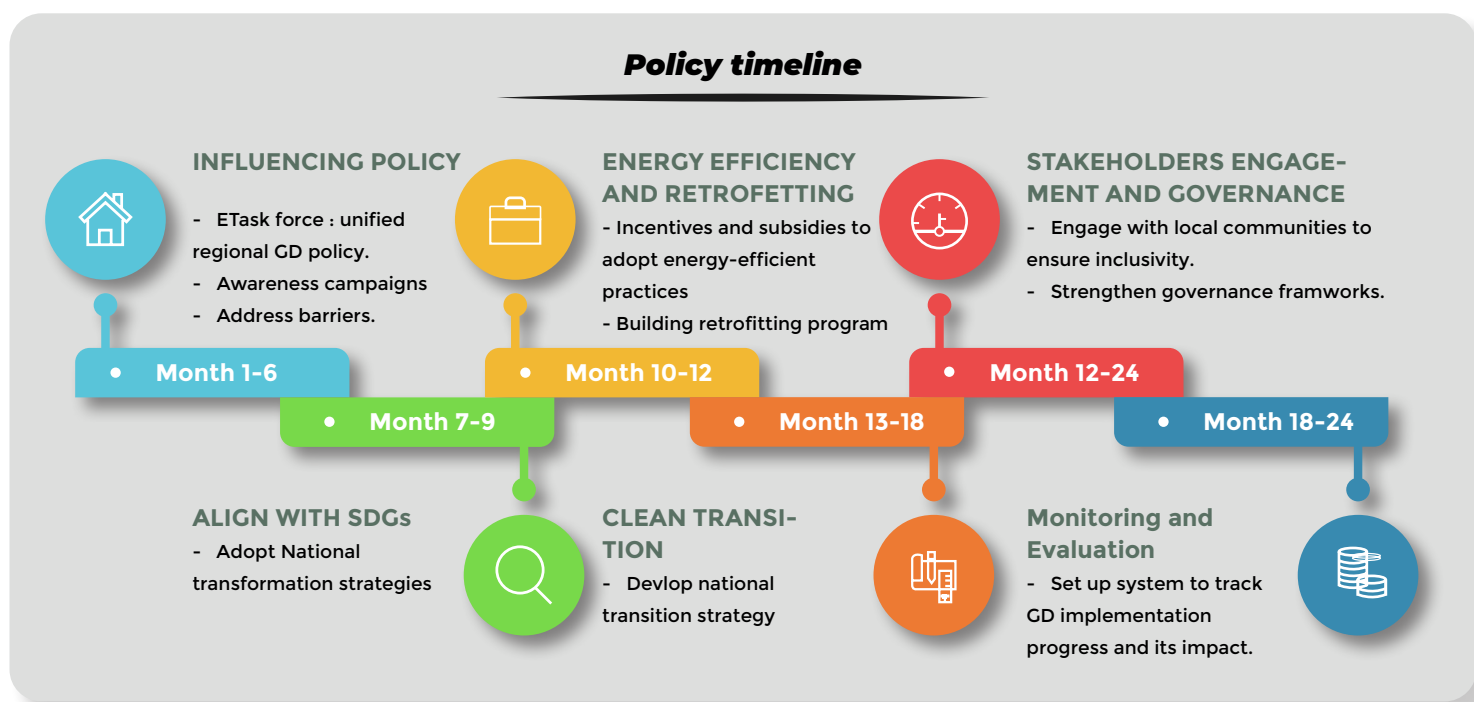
Policy timeline

INFLUENCING POLICY

- ETask force : unified regional GD policy.
- Awareness campaigns
- Address barriers.

ENERGY EFFICIENCY AND RETROFETTING

- Incentives and subsidies to adopt energy-efficient practices
- Building retrofitting program

STAKEHOLDERS ENGAGEMENT AND GOVERNANCE

- Engage with local communities to ensure inclusivity.
- Strengthen governance framworks.

Month 1-6

Month 7-9

Month 10-12

Month 13-18

Month 12-24

Month 18-24

ALIGN WITH SDGs

- Adopt National transformation strategies

CLEAN TRANSITION

- Devlop national transition strategy

Monitoring and Evaluation

- Set up system to track GD implementation progress and its impact.